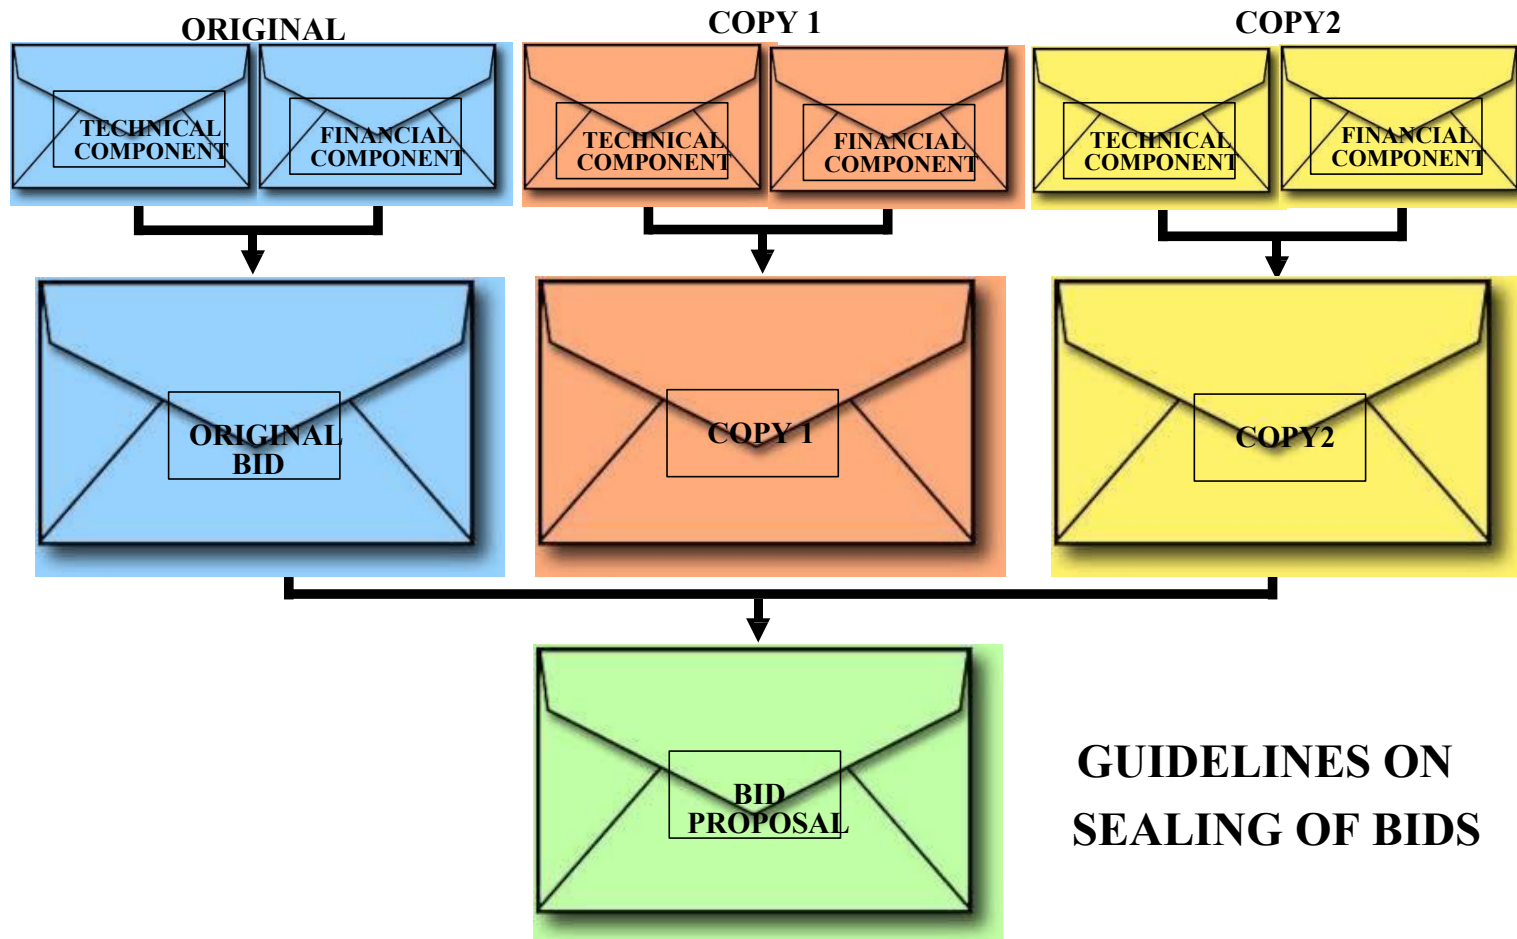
ORIGINAL

TECHNICAL COMPONENT

FINANCIAL COMPONENT

COPY 1

TECHNICAL COMPONENT

FINANCIAL COMPONENT

COPY2

TECHNICAL COMPONENT

FINANCIAL COMPONENT

ORIGINAL BID

COPY 1

COPY2

BID PROPOSAL

GUIDELINES ON SEALING OF BIDS